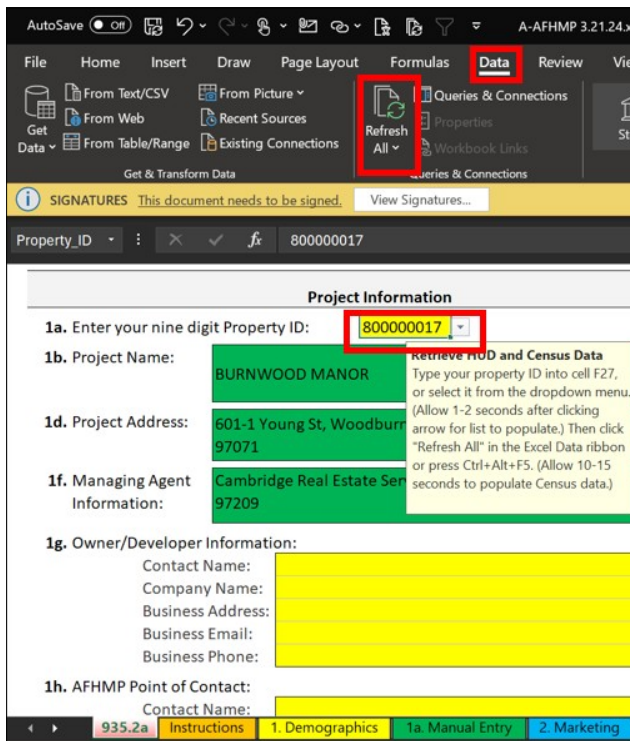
AutoSave Off A-AFHMP 3.21.24.x

File Home Insert Draw Page Layout Formulas Data Review Vi

Get Data From Text/CSV From Web From Table/Range From Picture Recent Sources Existing Connections Refresh All Queries & Connections Properties Workbook Links St

Get & Transform Data Queries & Connections

SIGNATURES This document needs to be signed. View Signatures...

Property_ID 800000017

Project Information

1a. Enter your nine digit Property ID: 800000017

1b. Project Name: BURNWOOD MANOR

1d. Project Address: 601-1 Young St, Woodburn 97071

1f. Managing Agent Information: Cambridge Real Estate Ser 97209

Retrieve HUD and Census Data
Type your property ID into cell F27, or select it from the dropdown menu. (Allow 1-2 seconds after clicking arrow for list to populate.) Then click "Refresh All" in the Excel Data ribbon or press Ctrl+Alt+F5. (Allow 10-15 seconds to populate Census data.)

1g. Owner/Developer Information:
Contact Name:
Company Name:
Business Address:
Business Email:
Business Phone:

1h. AFHMP Point of Contact:
Contact Name:

935.2a Instructions 1. Demographics 1a. Manual Entry 2. Marketing